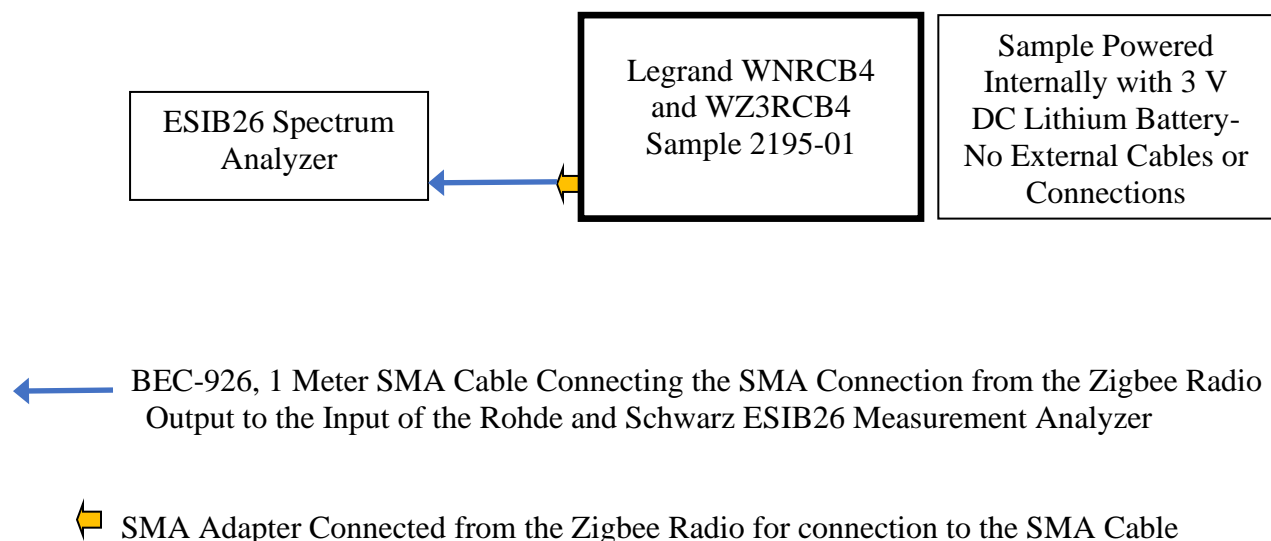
ESIB26 Spectrum Analyzer

Legrand WNRCB4 and WZ3RCB4 Sample 2195-01

Sample Powered Internally with 3 V DC Lithium Battery- No External Cables or Connections

BEC-926, 1 Meter SMA Cable Connecting the SMA Connection from the Zigbee Radio Output to the Input of the Rohde and Schwarz ESIB26 Measurement Analyzer

SMA Adapter Connected from the Zigbee Radio for connection to the SMA Cable